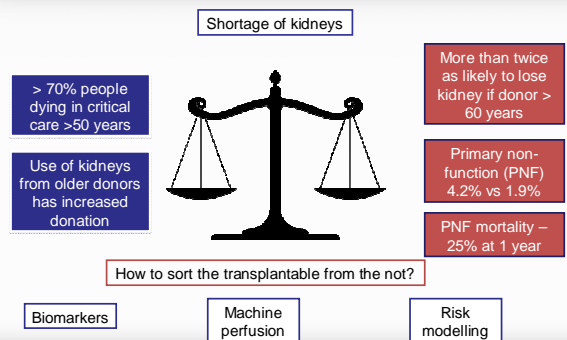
Shortage of kidneys

> 70% people dying in critical care >50 years

Use of kidneys from older donors has increased donation

More than twice as likely to lose kidney if donor > 60 years

Primary non-function (PNF) 4.2% vs 1.9%

PNF mortality – 25% at 1 year

How to sort the transplantable from the not?

Biomarkers

Machine perfusion

Risk modelling